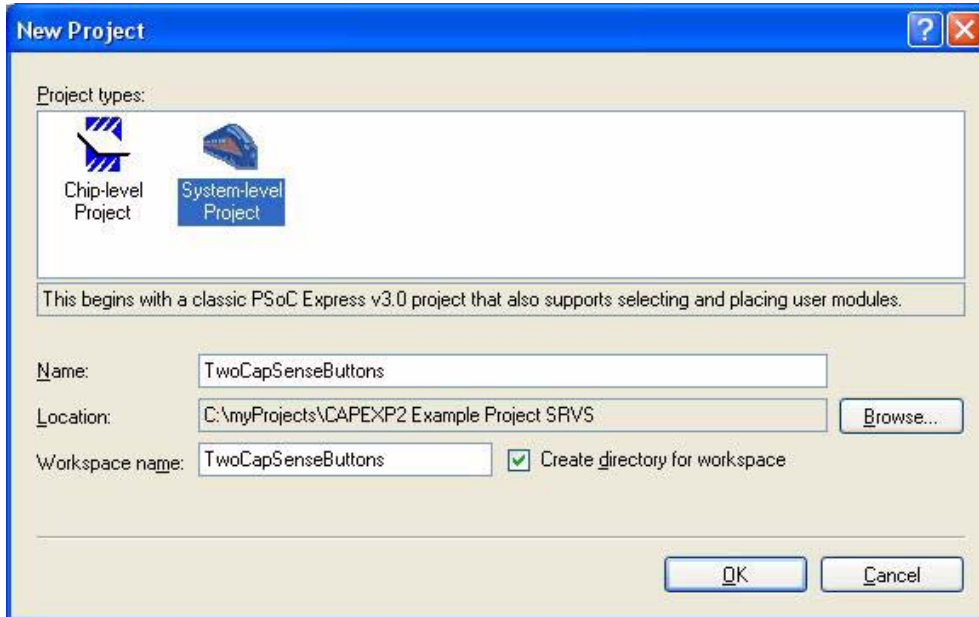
New Project

?

Project types:

Chip-level Project

System-level Project

This begins with a classic PSoC Express v3.0 project that also supports selecting and placing user modules.

Name: TwoCapSenseButtons

Location: C:\myProjects\CAPEXP2 Example Project SRVS

Browse...

Workspace name: TwoCapSenseButtons

Create directory for workspace

OK

Cancel